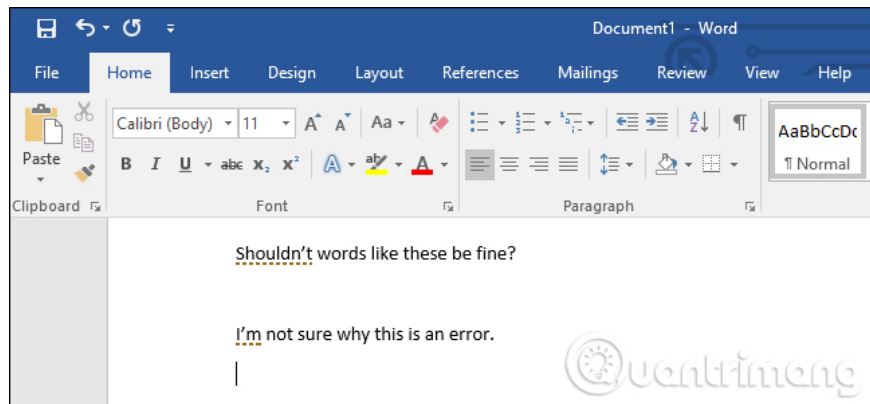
Document1 - Word

File Home Insert Design Layout References Mailings Review View Help

Paste
Clipboard

Calibri (Body) 11 A A Aa
B I U abc $x_2$ $x^2$ A A
Font

Paragraph

AaBbCcDc
¶ Normal

Shouldn't words like these be fine?

I'm not sure why this is an error.

Quantrimang